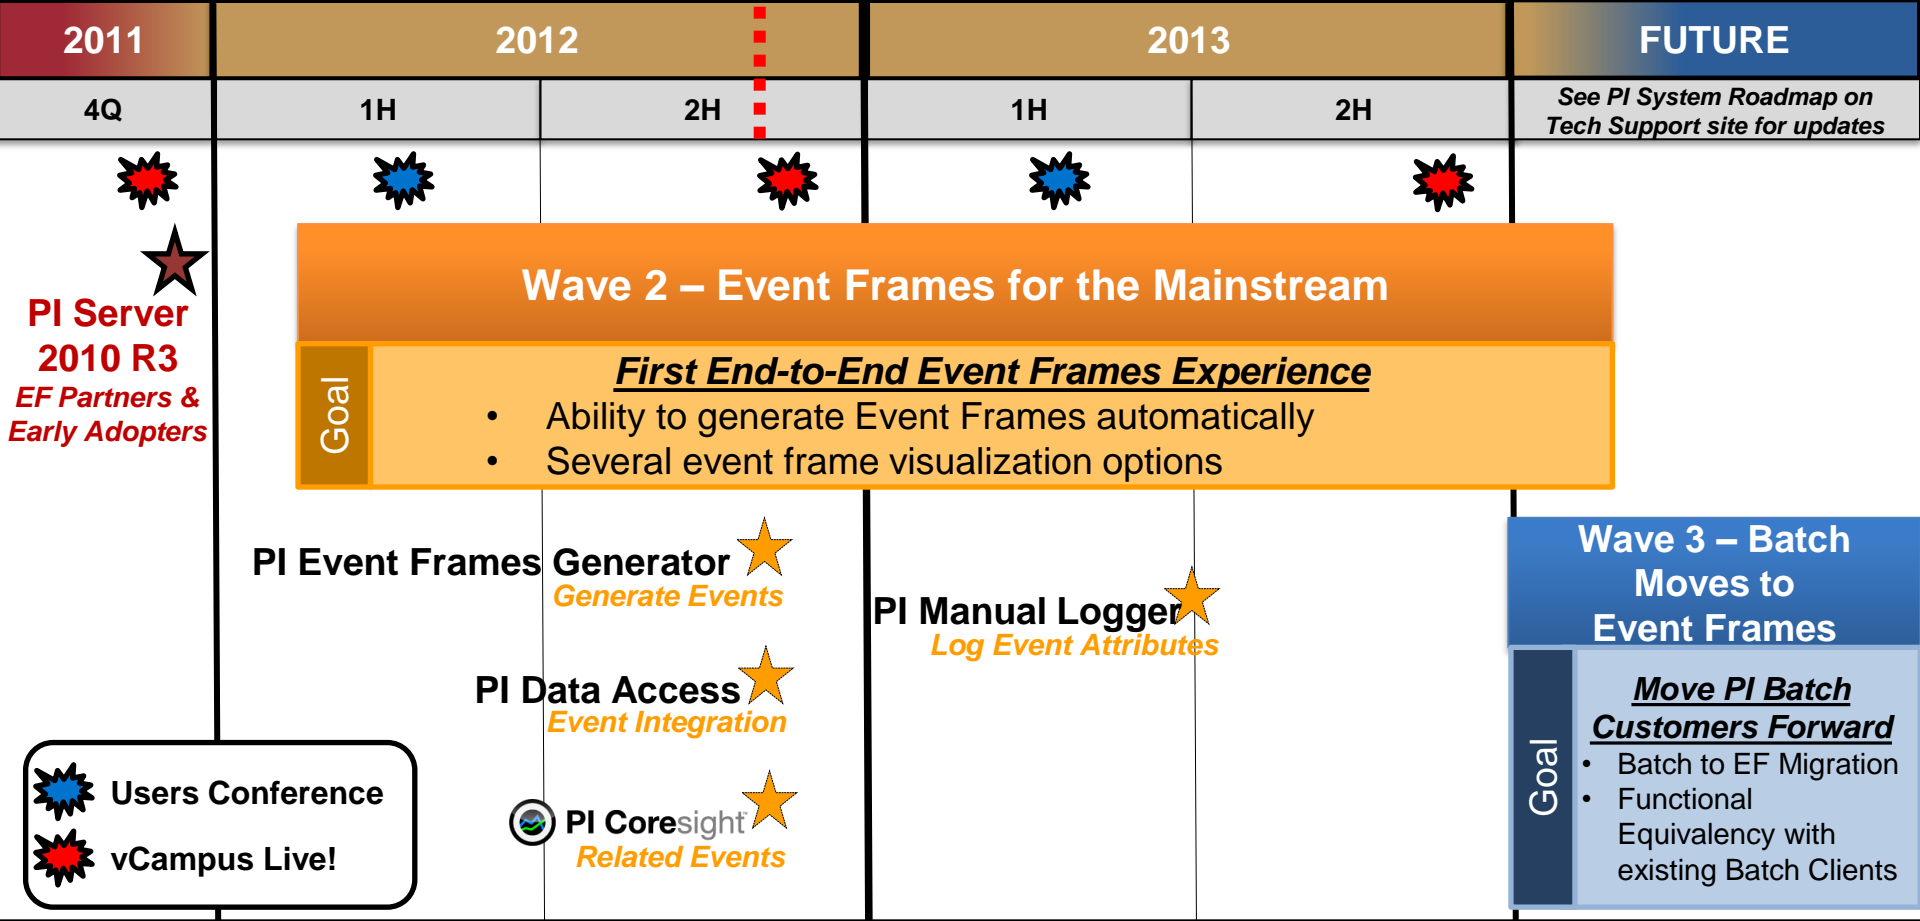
| 2011 | 2012 | | 2013 | | FUTURE |
|---|---|---|---|---|---|
| 4Q | 1H | 2H | 1H | 2H | See PI System Roadmap on Tech Support site for updates |

PI Server 2010 R3
EF Partners & Early Adopters

Wave 2 – Event Frames for the Mainstream

Goal

First End-to-End Event Frames Experience
• Ability to generate Event Frames automatically
• Several event frame visualization options

PI Event Frames Generator
Generate Events

PI Data Access
Event Integration

PI Coresight
Related Events

PI Manual Logger
Log Event Attributes

Wave 3 – Batch Moves to Event Frames

Goal

Move PI Batch Customers Forward
• Batch to EF Migration
• Functional Equivalency with existing Batch Clients

Users Conference
vCampus Live!